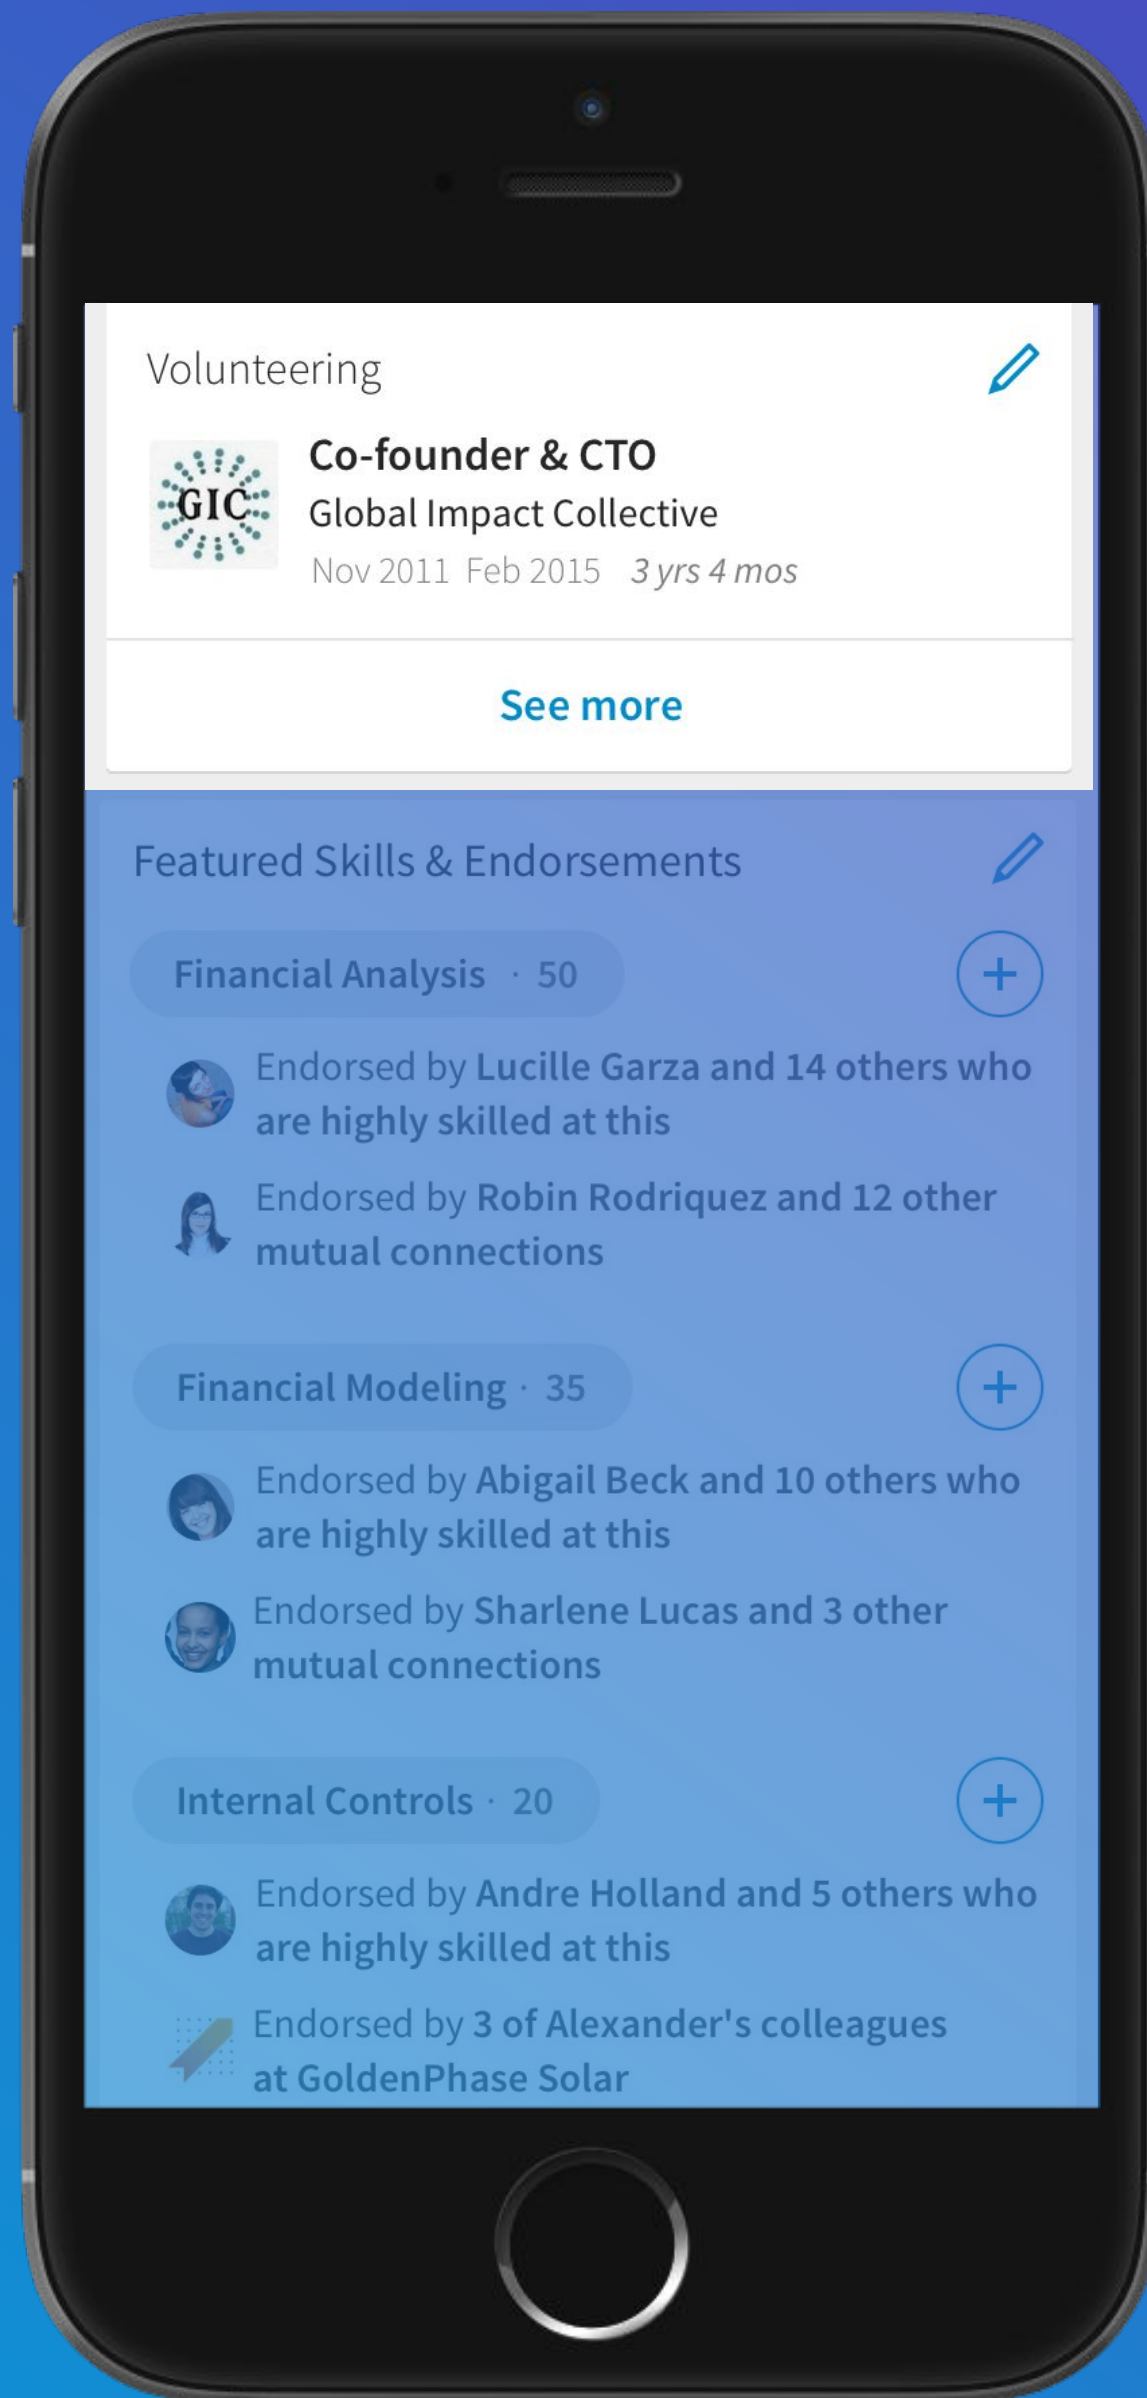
Volunteering

GIC

Co-founder & CTO
Global Impact Collective
Nov 2011 Feb 2015 3 yrs 4 mos

See more

Featured Skills & Endorsements

Financial Analysis · 50

Endorsed by Lucille Garza and 14 others who are highly skilled at this

Endorsed by Robin Rodriquez and 12 other mutual connections

Financial Modeling · 35

Endorsed by Abigail Beck and 10 others who are highly skilled at this

Endorsed by Sharlene Lucas and 3 other mutual connections

Internal Controls · 20

Endorsed by Andre Holland and 5 others who are highly skilled at this

Endorsed by 3 of Alexander's colleagues at GoldenPhase Solar